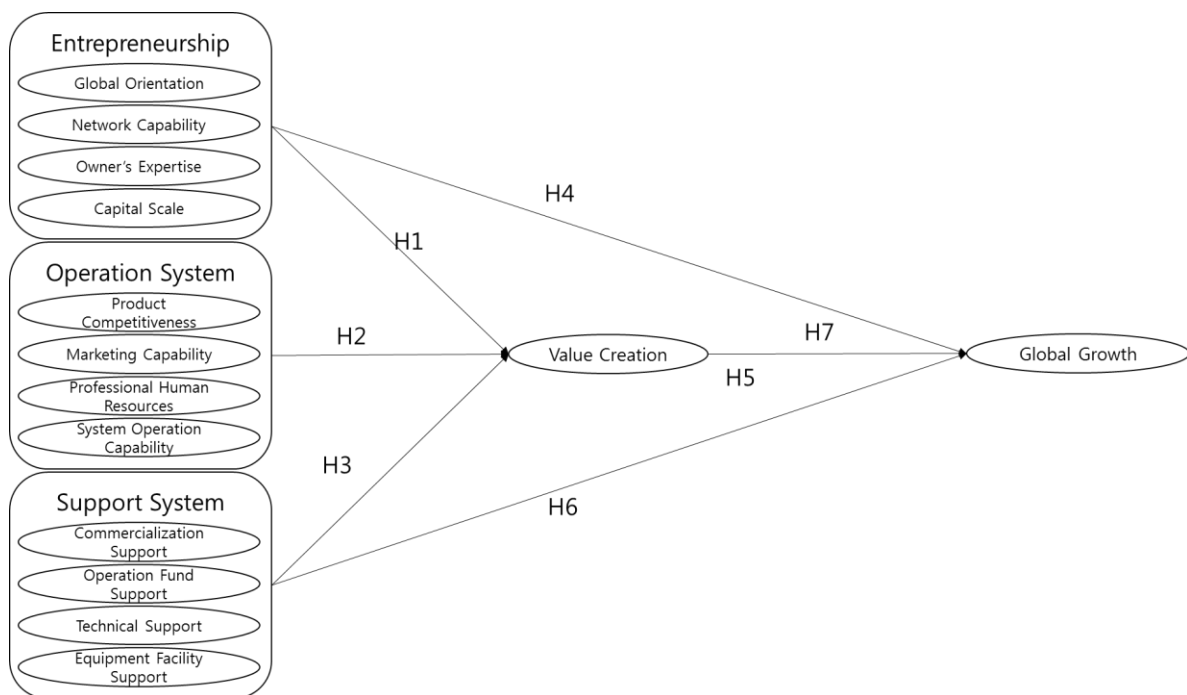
Entrepreneurship
Global Orientation
Network Capability
Owner's Expertise
Capital Scale

Operation System
Product Competitiveness
Marketing Capability
Professional Human Resources
System Operation Capability

Support System
Commercialization Support
Operation Fund Support
Technical Support
Equipment Facility Support

H4
H1
H2
H7
Value Creation
H5
Global Growth
H3
H6